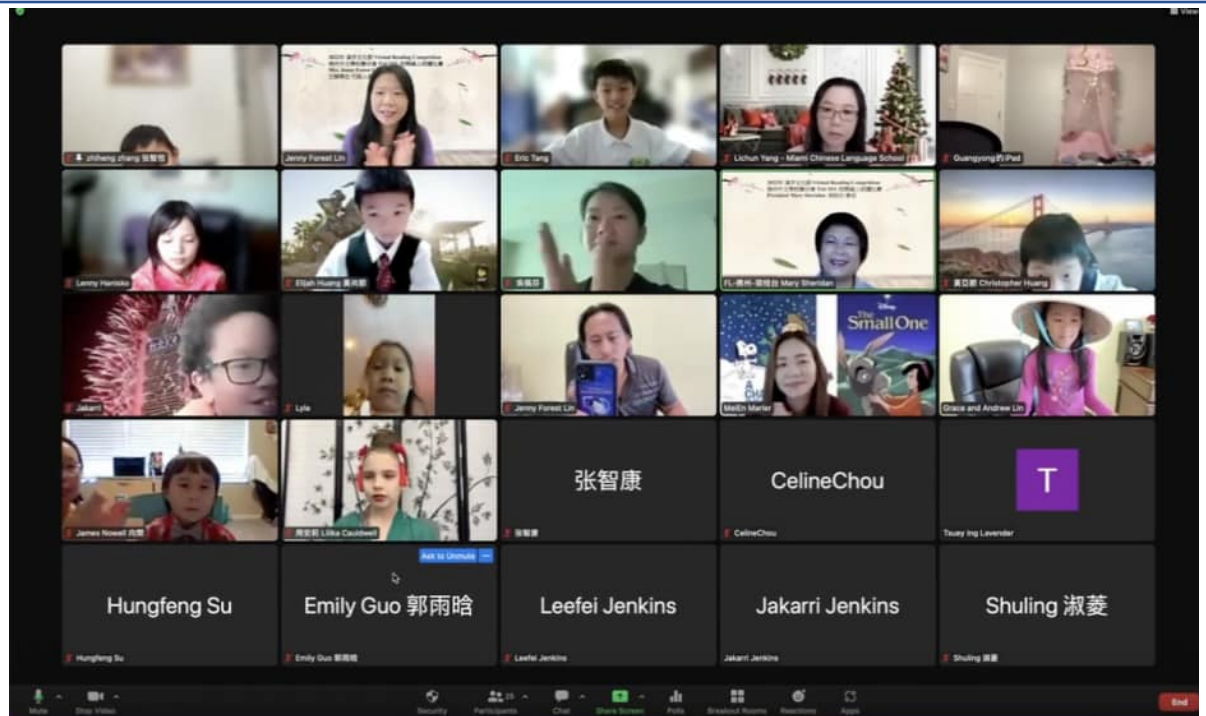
View

zhiheng zhang 张智恒

Jenny Forest Lin

Eric Tang

Lichun Yang - Miami Chinese Language School

Guangyong的iPad

Lenny Hanisko

Elijah Huang 黄尚恩

张福郎

FL-佛州-梁桂台 Mary Sheridan

黄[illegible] Christopher Huang

Jakari

Lyle

Jenny Forest Lin

The Small One

MeiEn Marier

Grace and Andrew Lin

James Nowell 尚恩

周安莉 Lillika Cauldwell

张智康

张智康

CelineChou

CelineChou

T

Tsuey Ing Lavender

Ask to Unmute

Hungfeng Su

Hungfeng Su

Emily Guo 郭雨晗

Emily Guo 郭雨晗

Leefei Jenkins

Leefei Jenkins

Jakarri Jenkins

Jakarri Jenkins

Shuling 淑菱

Shuling 淑菱

Mute

Stop Video

Security

Participants 25

Chat

Share Screen

Polls

Breakout Rooms

Reactions

Apps

End